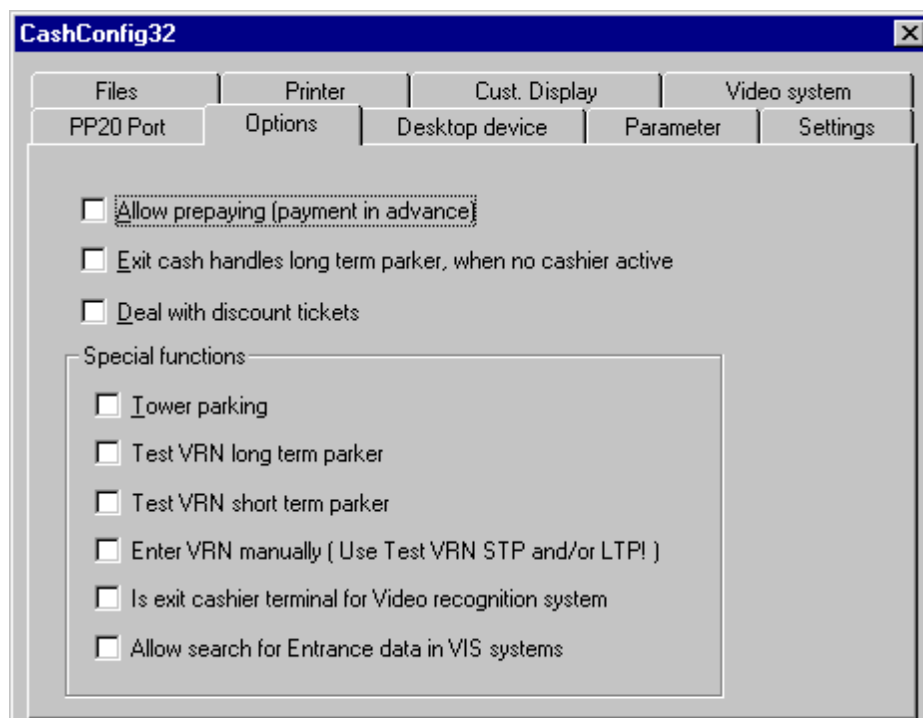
CashConfig32

Files
Printer
Cust. Display
Video system
PP20 Port
Options
Desktop device
Parameter
Settings

Allow prepaying (payment in advance)

Exit cash handles long term parker, when no cashier active

Deal with discount tickets

Special functions

Tower parking

Test VRN long term parker

Test VRN short term parker

Enter VRN manually ( Use Test VRN STP and/or LTP! )

Is exit cashier terminal for Video recognition system

Allow search for Entrance data in VIS systems